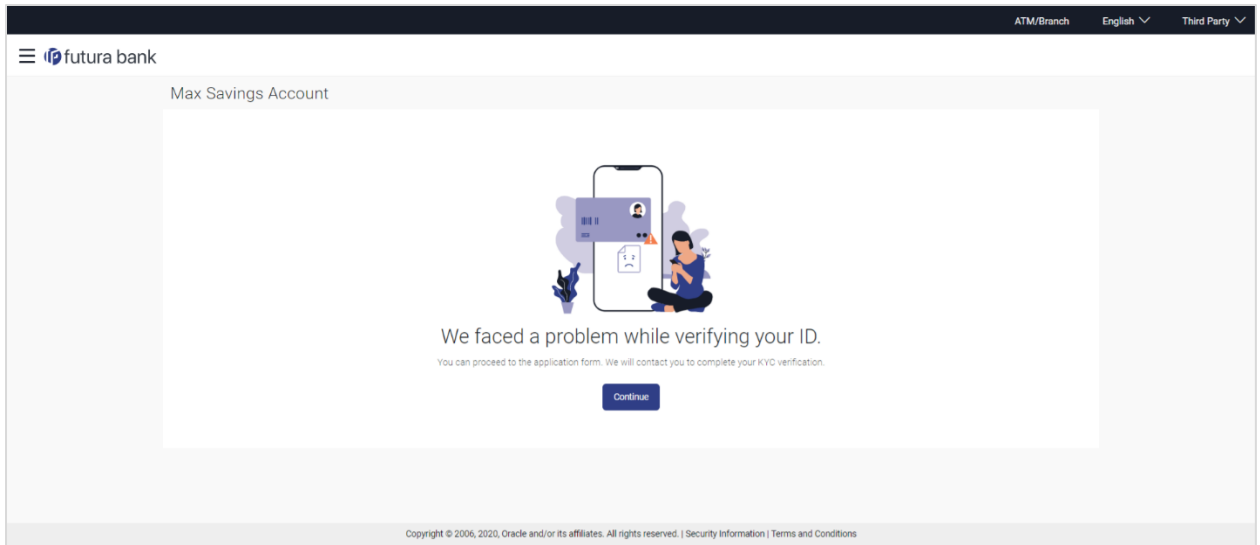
ATM/Branch English Third Party

futura bank

Max Savings Account

We faced a problem while verifying your ID.

You can proceed to the application form. We will contact you to complete your KYC verification.

Continue

Copyright © 2006, 2020, Oracle and/or its affiliates. All rights reserved. | Security Information | Terms and Conditions